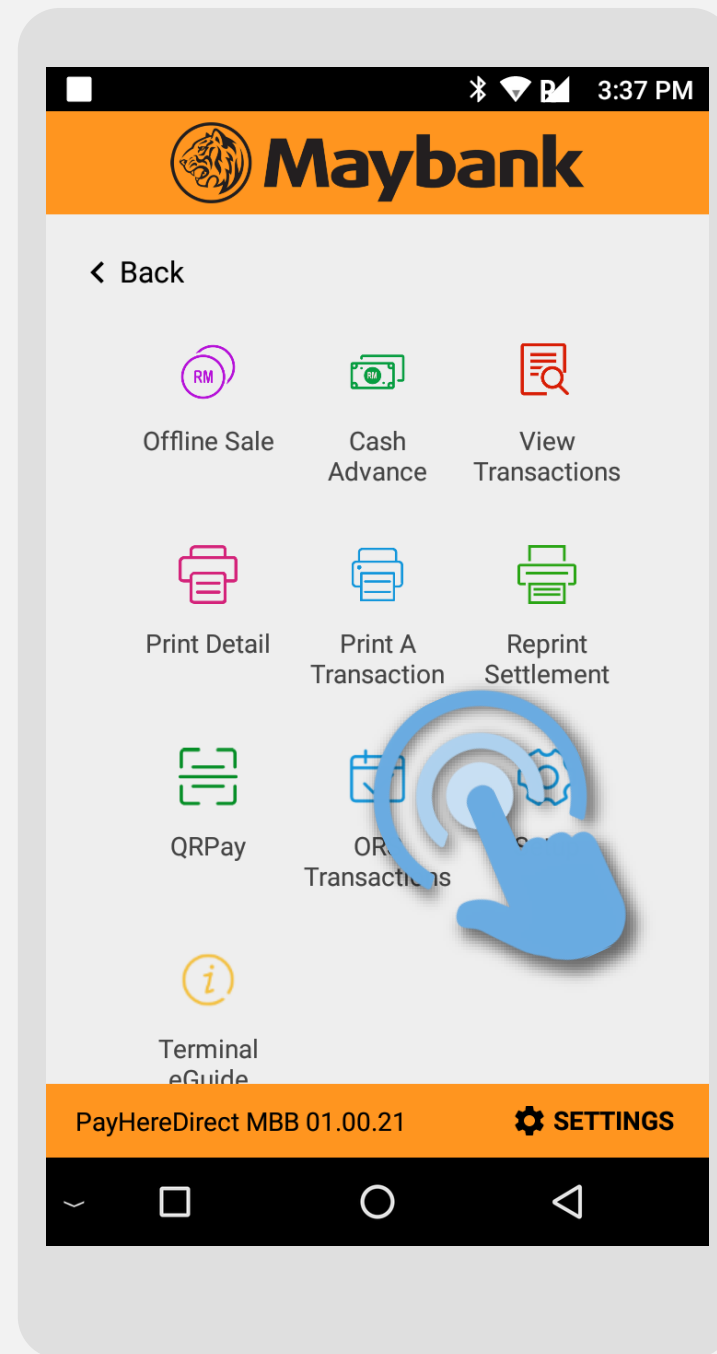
3:37 PM

Maybank

< Back

RM

Offline Sale

RM

Cash Advance

View Transactions

Print Detail

Print A Transaction

Reprint Settlement

QRPay

OR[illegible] Transactions

S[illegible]

Terminal eGuide

PayHereDirect MBB 01.00.21

SETTINGS